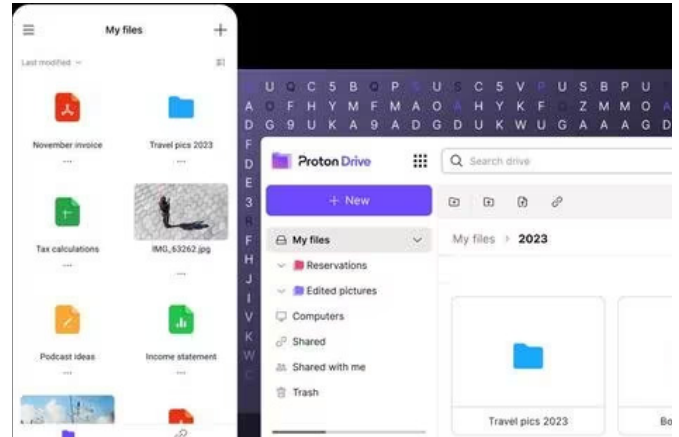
My files
Last modified
November invoice
...
Travel pics 2023
...
Tax calculations
...
IMG_63262.jpg
...
Podcast ideas
...
Income statement
...

U Q C 5 B Q P S U S C 5 V P U S B P U
A O F H Y M F M A O A H Y K F Z M M O A
A D G 9 U K A 9 A D G D U K W U G A A A G D
D
E
3
F
H
J
I
V
K
W

Proton Drive
Search drive
+ New
My files
Reservations
Edited pictures
Computers
Shared
Shared with me
Trash
My files > 2023
Travel pics 2023
Bo